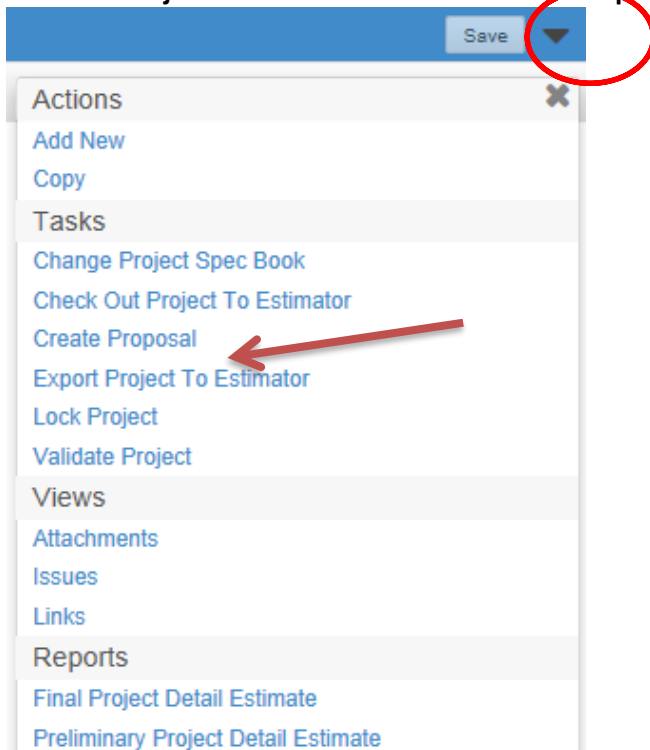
Save

Actions
Add New
Copy
Tasks
Change Project Spec Book
Check Out Project To Estimator
Create Proposal
Export Project To Estimator
Lock Project
Validate Project
Views
Attachments
Issues
Links
Reports
Final Project Detail Estimate
Preliminary Project Detail Estimate